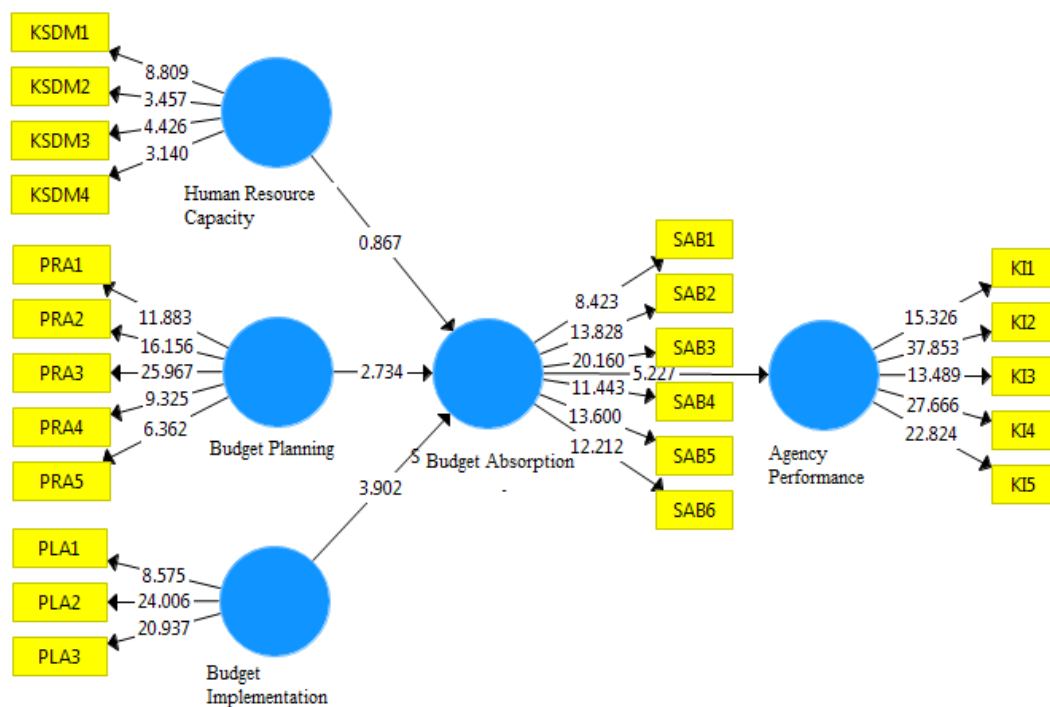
KSDM1
8.809
KSDM2
3.457
KSDM3
4.426
KSDM4
3.140
Human Resource Capacity

0.867

PRA1
11.883
PRA2
16.156
PRA3
25.967
PRA4
9.325
PRA5
6.362
Budget Planning

2.734

Budget Absorption

SAB1
8.423
SAB2
13.828
SAB3
20.160
SAB4
11.443
SAB5
13.600
SAB6
12.212

5.227

Agency Performance

KI1
15.326
KI2
37.853
KI3
13.489
KI4
27.666
KI5
22.824

3.902

PLA1
8.575
PLA2
24.006
PLA3
20.937
Budget Implementation